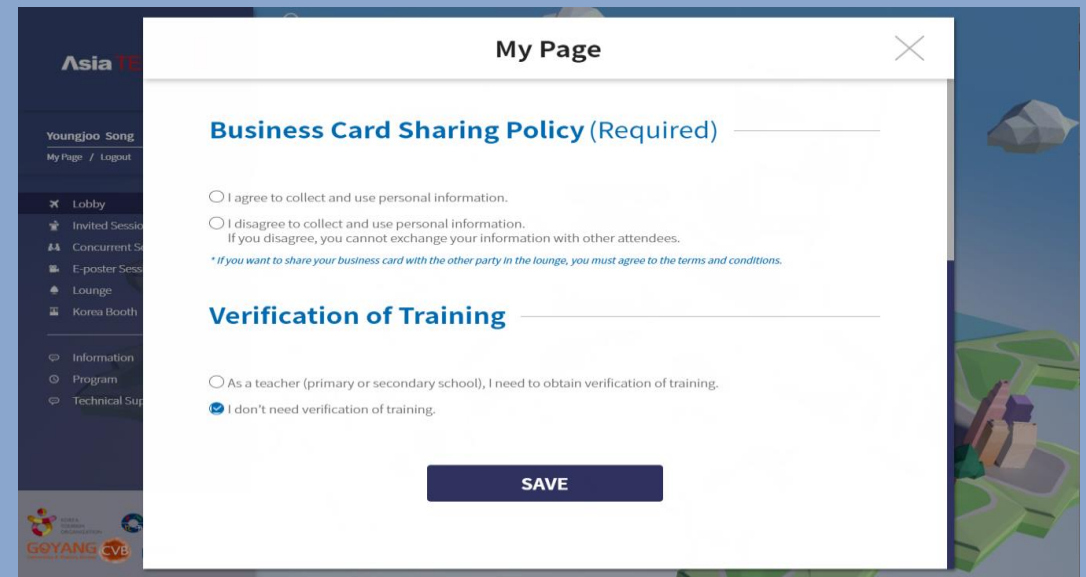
AsiaTE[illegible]

Youngjoo Song
My Page / Logout

Lobby
Invited Sessio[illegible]
Concurrent Se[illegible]
E-poster Sess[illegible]
Lounge
Korea Booth

Information
Program
Technical Sup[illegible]

KOREA TOURISM ORGANIZATION
GOYANG CVB

My Page

Business Card Sharing Policy (Required)

I agree to collect and use personal information.

I disagree to collect and use personal information.
If you disagree, you cannot exchange your information with other attendees.

* If you want to share your business card with the other party in the lounge, you must agree to the terms and conditions.

Verification of Training

As a teacher (primary or secondary school), I need to obtain verification of training.

I don't need verification of training.

SAVE